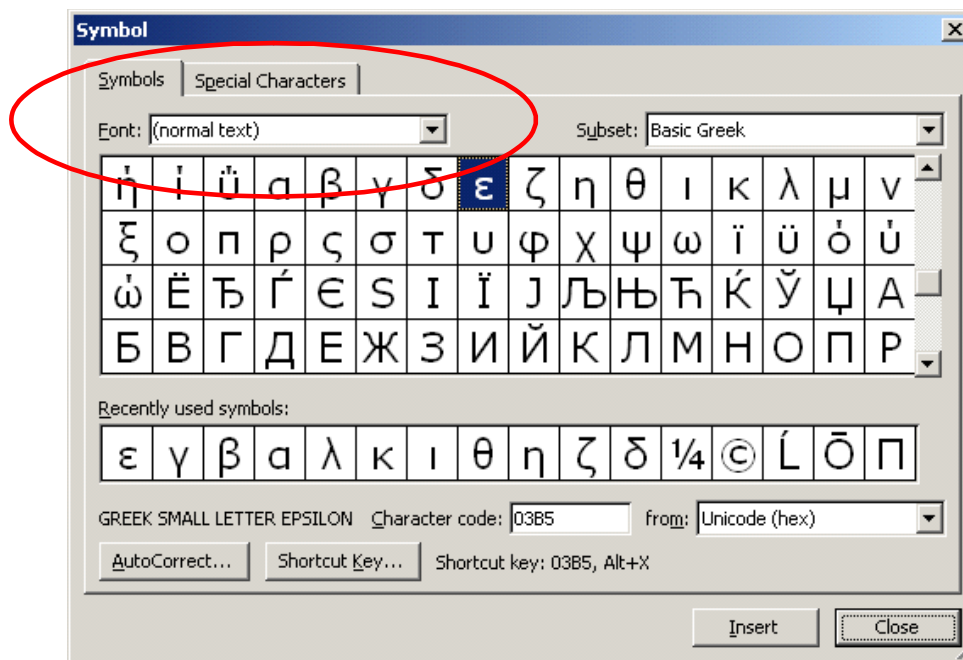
Symbol

Symbols | Special Characters

Font: (normal text)

Subset: Basic Greek

| ή | ί | ΰ | α | β | γ | δ | ε | ζ | η | θ | ι | κ | λ | μ | ν |
|---|---|---|---|---|---|---|---|---|---|---|---|---|---|---|---|
| ξ | ο | π | ρ | ς | σ | τ | υ | φ | χ | ψ | ω | ϊ | ϋ | ό | ύ |
| ώ | Ё | Ђ | Ѓ | Є | Ѕ | І | Ї | Ј | Љ | Њ | Ћ | Ќ | Ў | Џ | А |
| Б | В | Г | Д | Е | Ж | З | И | Й | К | Л | М | Н | О | П | Р |

Recently used symbols:

| ε | γ | β | α | λ | κ | ι | θ | η | ζ | δ | ¼ | © | Ĺ | Ō | Π |
|---|---|---|---|---|---|---|---|---|---|---|---|---|---|---|---|

GREEK SMALL LETTER EPSILON Character code: 03B5 from: Unicode (hex)

AutoCorrect... Shortcut Key... Shortcut key: 03B5, Alt+X

Insert Close